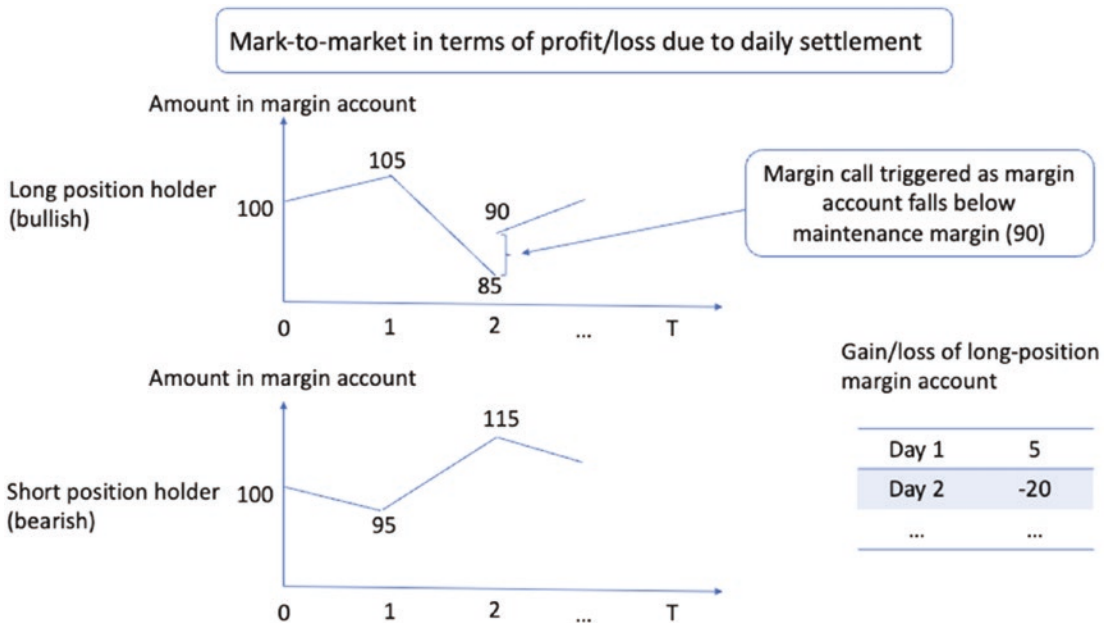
Mark-to-market in terms of profit/loss due to daily settlement

Amount in margin account

Long position holder (bullish)

100

105

90

85

0 1 2 ... T

Margin call triggered as margin account falls below maintenance margin (90)

Amount in margin account

Short position holder (bearish)

100

95

115

0 1 2 ... T

Gain/loss of long-position margin account

| Day 1 | 5 |
|---|---|
| Day 2 | -20 |
| ... | ... |